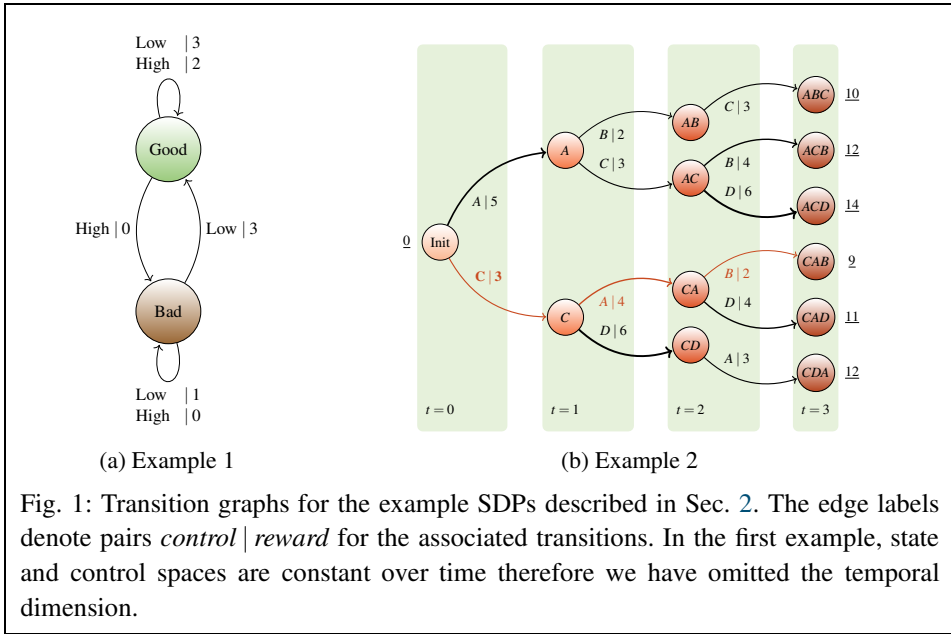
Low | 3
High | 2

Good

High | 0

Low | 3

Bad

Low | 1
High | 0

(a) Example 1

0

Init

A | 5

C | 3

A

B | 2

C | 3

C

A | 4

D | 6

AB

AC

CA

CD

C | 3

B | 4

D | 6

B | 2

D | 4

A | 3

ABC

ACB

ACD

CAB

CAD

CDA

10

12

14

9

11

12

$t = 0$

$t = 1$

$t = 2$

$t = 3$

(b) Example 2

Fig. 1: Transition graphs for the example SDPs described in Sec. 2. The edge labels denote pairs *control* | *reward* for the associated transitions. In the first example, state and control spaces are constant over time therefore we have omitted the temporal dimension.